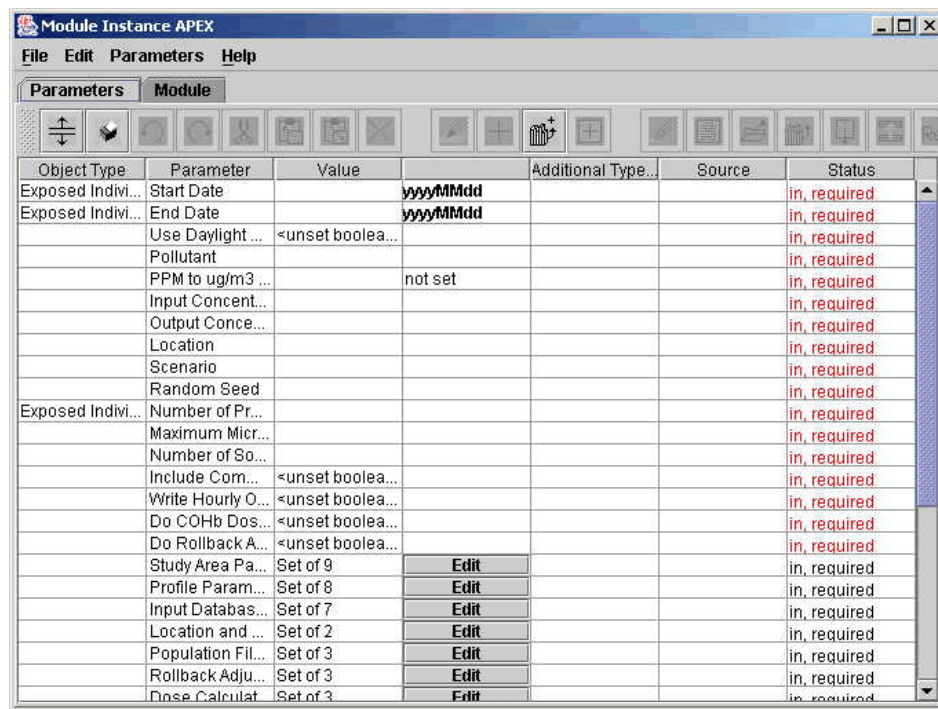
Module Instance APEX

File Edit Parameters Help

Parameters Module

| Object Type | Parameter | Value | | Additional Type... | Source | Status |
|---|---|---|---|---|---|---|
| Exposed Indivi... | Start Date | | yyyyMMdd | | | in, required |
| Exposed Indivi... | End Date | | yyyyMMdd | | | in, required |
| | Use Daylight ... | <unset boolea... | | | | in, required |
| | Pollutant | | | | | in, required |
| | PPM to ug/m3 ... | | not set | | | in, required |
| | Input Concent... | | | | | in, required |
| | Output Conce... | | | | | in, required |
| | Location | | | | | in, required |
| | Scenario | | | | | in, required |
| | Random Seed | | | | | in, required |
| Exposed Indivi... | Number of Pr... | | | | | in, required |
| | Maximum Micr... | | | | | in, required |
| | Number of So... | | | | | in, required |
| | Include Com... | <unset boolea... | | | | in, required |
| | Write Hourly O... | <unset boolea... | | | | in, required |
| | Do COHb Dos... | <unset boolea... | | | | in, required |
| | Do Rollback A... | <unset boolea... | | | | in, required |
| | Study Area Pa... | Set of 9 | Edit | | | in, required |
| | Profile Param... | Set of 8 | Edit | | | in, required |
| | Input Databas... | Set of 7 | Edit | | | in, required |
| | Location and ... | Set of 2 | Edit | | | in, required |
| | Population Fil... | Set of 3 | Edit | | | in, required |
| | Rollback Adju... | Set of 3 | Edit | | | in, required |
| | Dose Calculat... | Set of 3 | Edit | | | in, required |